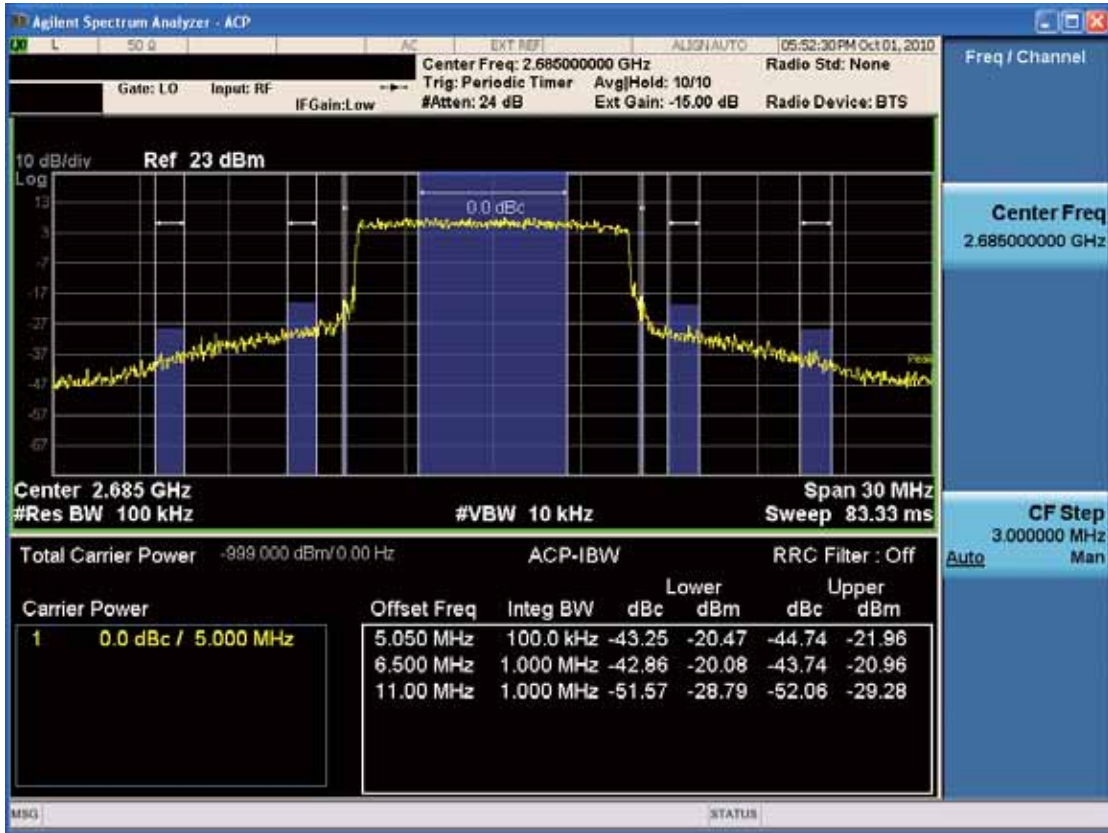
Agilent Spectrum Analyzer - ACP

L 50 Ω AC EXT REF ALIGN AUTO 05:52:30 PM Oct 01, 2010

Center Freq: 2.685000000 GHz
Trig: Periodic Timer Avg|Hold: 10/10
#Atten: 24 dB Ext Gain: -15.00 dB

Gate: LO Input: RF IFGain:Low

Radio Std: None
Radio Device: BTS

Freq / Channel

10 dB/div Ref 23 dBm
Log
13
3
-7
-17
-27
-37
-47
-57
-67

0.0 dBc

Center 2.685 GHz
#Res BW 100 kHz
#VBW 10 kHz
Span 30 MHz
Sweep 83.33 ms

Center Freq
2.685000000 GHz

CF Step
3.000000 MHz
Auto Man

Total Carrier Power -999.000 dBm/0.00 Hz ACP-IBW RRC Filter : Off

Carrier Power
1 0.0 dBc / 5.000 MHz

| Offset Freq | Integ BW | Lower dBc | Lower dBm | Upper dBc | Upper dBm |
|---|---|---|---|---|---|
| 5.050 MHz | 100.0 kHz | -43.25 | -20.47 | -44.74 | -21.96 |
| 6.500 MHz | 1.000 MHz | -42.86 | -20.08 | -43.74 | -20.96 |
| 11.00 MHz | 1.000 MHz | -51.57 | -28.79 | -52.06 | -29.28 |

MSG STATUS